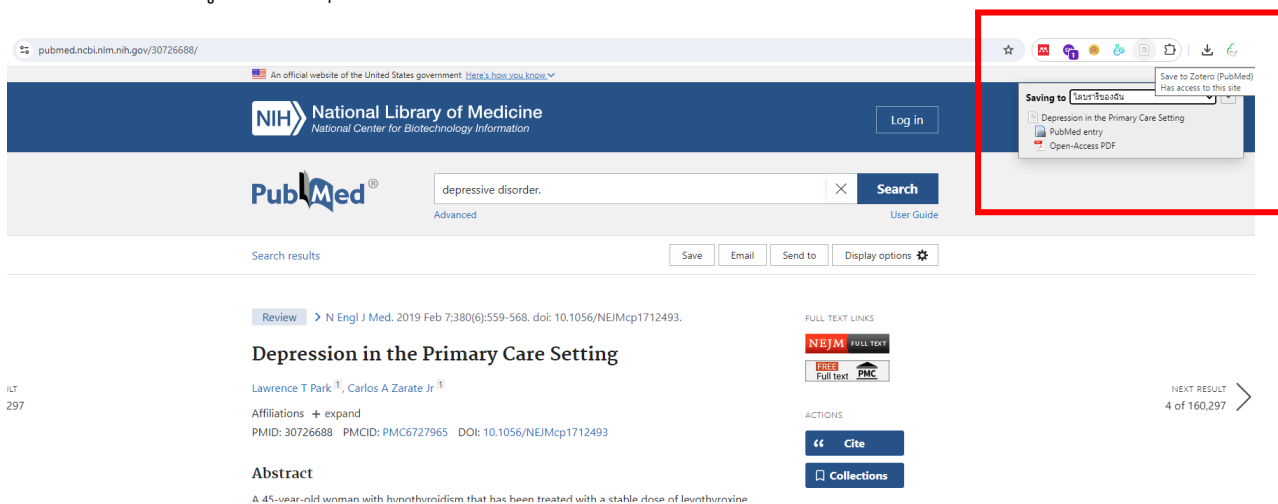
pubmed.ncbi.nlm.nih.gov/30726688/

Save to Zotero (PubMed)
Has access to this site

An official website of the United States government Here's how you know

NIH National Library of Medicine
National Center for Biotechnology Information

Log in

Saving to ไลบรารีของฉัน
Depression in the Primary Care Setting
PubMed entry
Open-Access PDF

PubMed®

depressive disorder.

Search

Advanced

User Guide

Search results

Save Email Send to Display options

Review > N Engl J Med. 2019 Feb 7;380(6):559-568. doi: 10.1056/NEJMcp1712493.

Depression in the Primary Care Setting

Lawrence T Park 1, Carlos A Zarate Jr 1

Affiliations + expand

PMID: 30726688 PMCID: PMC6727965 DOI: 10.1056/NEJMcp1712493

Abstract

FULL TEXT LINKS

NEJM FULL TEXT

FREE Full text PMC

ACTIONS

Cite

Collections

ILT
297

NEXT RESULT
4 of 160,297